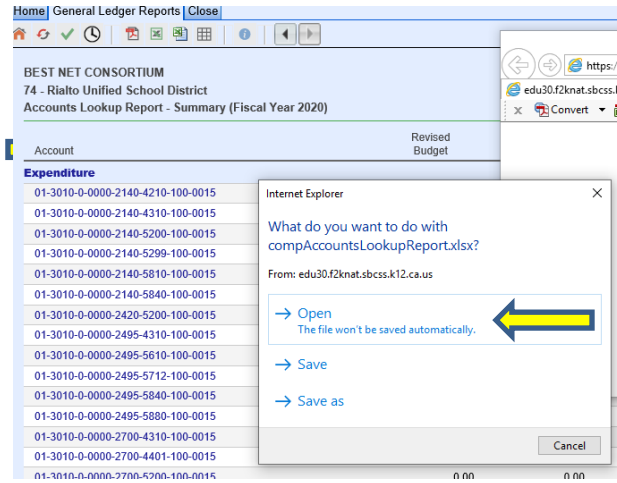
Home | General Ledger Reports | Close

BEST NET CONSORTIUM
74 - Rialto Unified School District
Accounts Lookup Report - Summary (Fiscal Year 2020)

| Account | Revised Budget |
|---|---|
| Expenditure | |
| 01-3010-0-0000-2140-4210-100-0015 | |
| 01-3010-0-0000-2140-4310-100-0015 | |
| 01-3010-0-0000-2140-5200-100-0015 | |
| 01-3010-0-0000-2140-5299-100-0015 | |
| 01-3010-0-0000-2140-5810-100-0015 | |
| 01-3010-0-0000-2140-5840-100-0015 | |
| 01-3010-0-0000-2420-5200-100-0015 | |
| 01-3010-0-0000-2495-4310-100-0015 | |
| 01-3010-0-0000-2495-5610-100-0015 | |
| 01-3010-0-0000-2495-5712-100-0015 | |
| 01-3010-0-0000-2495-5840-100-0015 | |
| 01-3010-0-0000-2495-5880-100-0015 | |
| 01-3010-0-0000-2700-4310-100-0015 | |
| 01-3010-0-0000-2700-4401-100-0015 | |
| 01-3010-0-0000-2700-5200-100-0015 | 0.00 |

https:/
edu30.f2knat.sbcss.k
Convert

Internet Explorer
What do you want to do with compAccountsLookupReport.xlsx?
From: edu30.f2knat.sbcss.k12.ca.us
→ Open
The file won't be saved automatically.
→ Save
→ Save as
Cancel